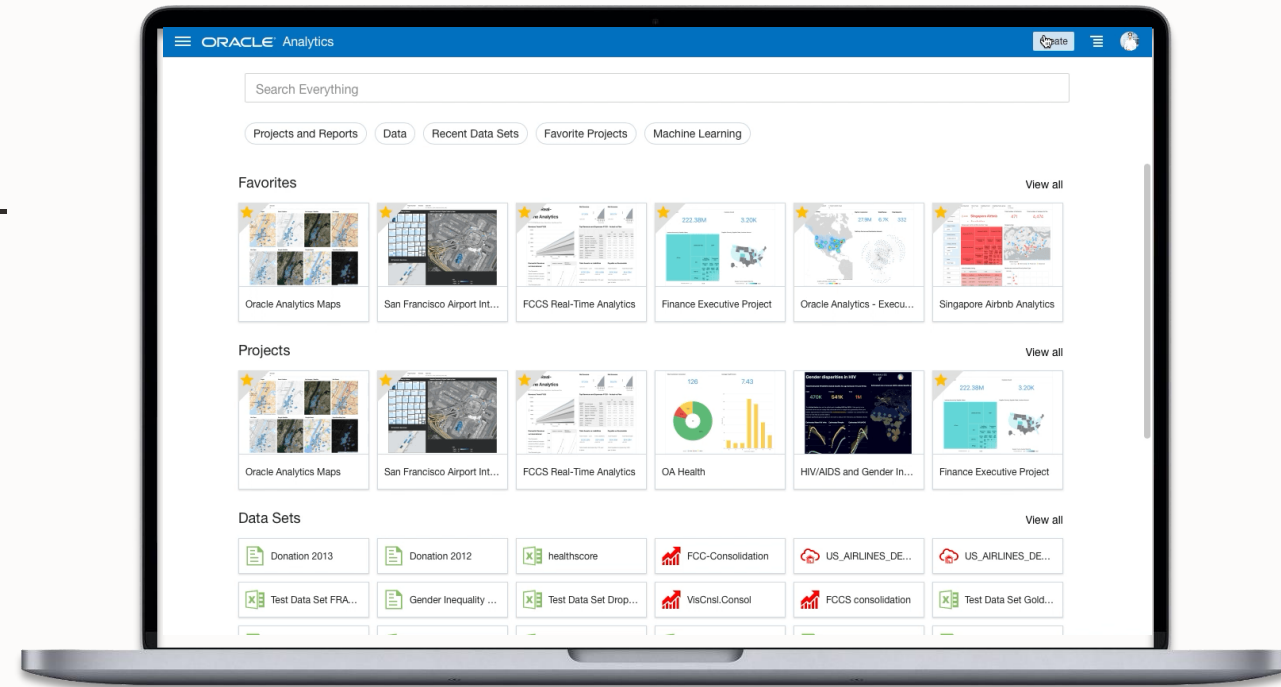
ORACLE Analytics

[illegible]ate

Search Everything

Projects and Reports
Data
Recent Data Sets
Favorite Projects
Machine Learning

Favorites

View all

Oracle Analytics Maps
San Francisco Airport Int...
FCCS Real-Time Analytics
Finance Executive Project
Oracle Analytics - Execu...
Singapore Airbnb Analytics

Projects

View all

Oracle Analytics Maps
San Francisco Airport Int...
FCCS Real-Time Analytics
OA Health
HIV/AIDS and Gender In...
Finance Executive Project

Data Sets

View all

Donation 2013
Donation 2012
healthscore
FCC-Consolidation
US_AIRLINES_DE...
US_AIRLINES_DE...
Test Data Set FRA...
Gender Inequality ...
Test Data Set Drop...
VisCnsl.Consol
FCCS consolidation
Test Data Set Gold...